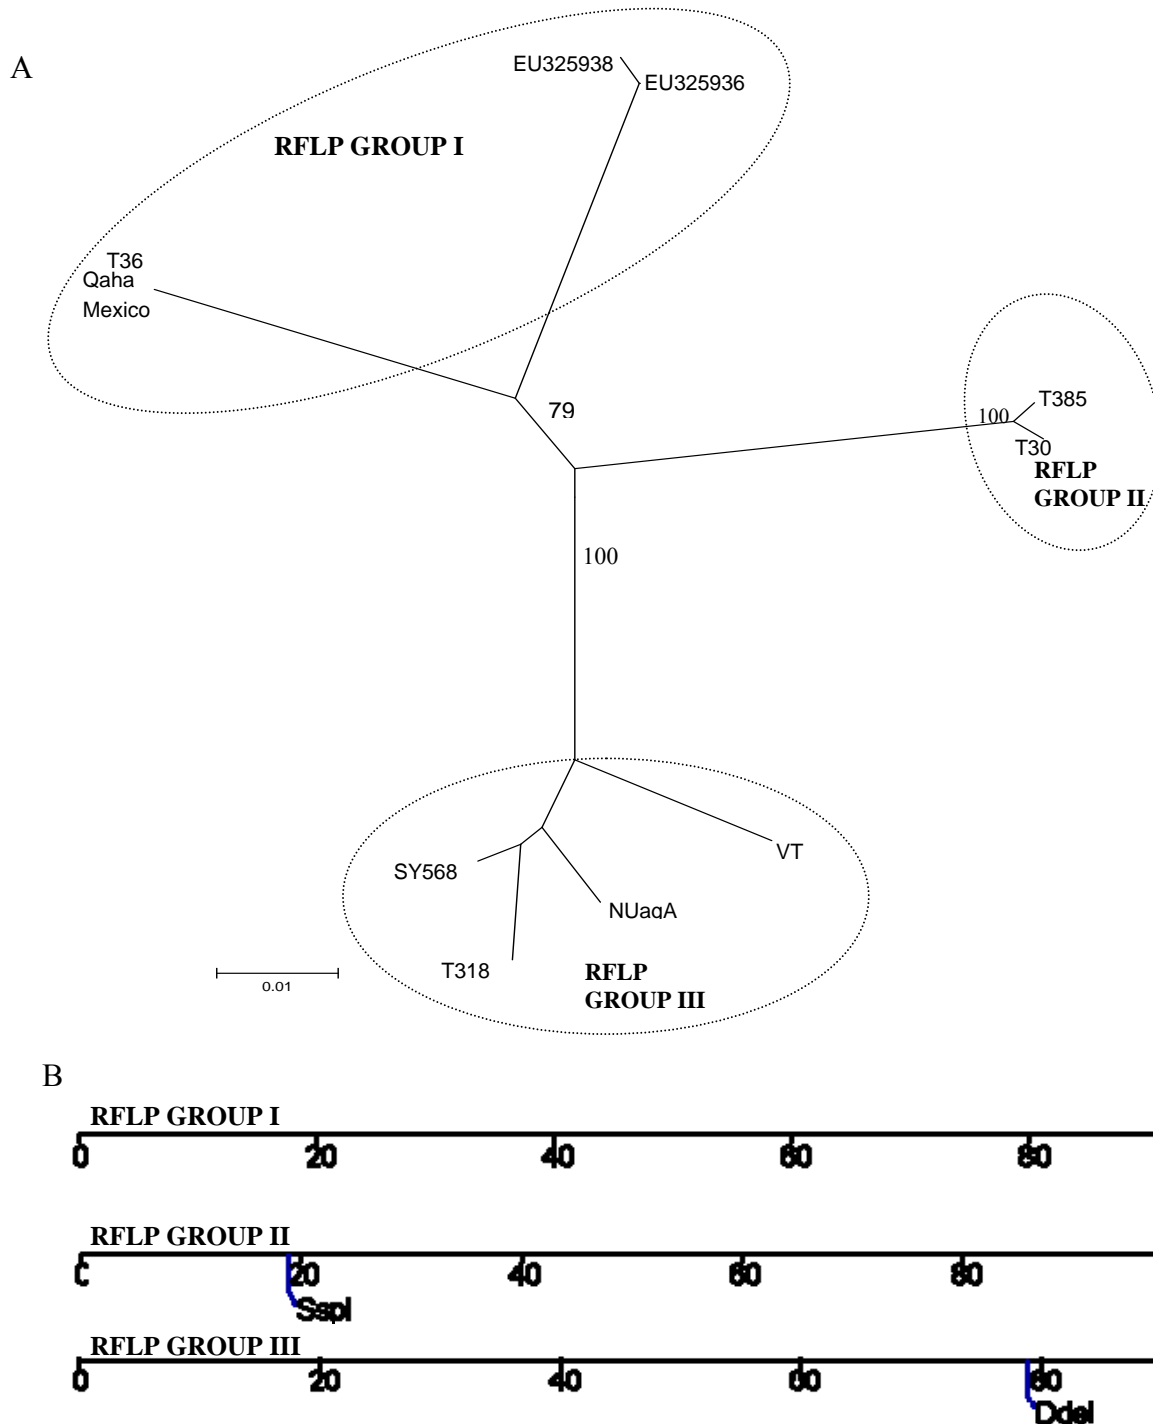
A

RFLP GROUP I

EU325938

EU325936

T36

Qaha

Mexico

79

100

T385

T30

RFLP GROUP II

100

SY568

VT

NUaqA

T318

RFLP GROUP III

0.01

B

RFLP GROUP I

0 20 40 60 80

RFLP GROUP II

C 20 40 60 80

SspI

RFLP GROUP III

0 20 40 60 80

DdeI